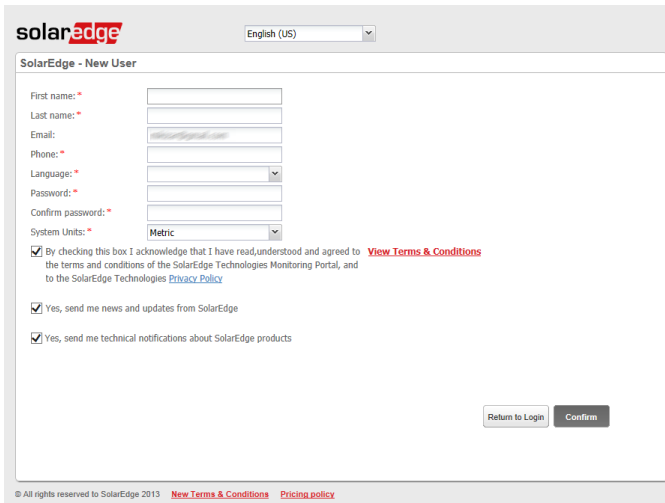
solaredge

English (US)

SolarEdge - New User

First name: *
Last name: *
Email: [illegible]
Phone: *
Language: *
Password: *
Confirm password: *
System Units: * Metric

By checking this box I acknowledge that I have read,understood and agreed to the terms and conditions of the SolarEdge Technologies Monitoring Portal, and to the SolarEdge Technologies Privacy Policy

View Terms & Conditions

Yes, send me news and updates from SolarEdge

Yes, send me technical notifications about SolarEdge products

Return to Login Confirm

© All rights reserved to SolarEdge 2013 New Terms & Conditions Pricing policy